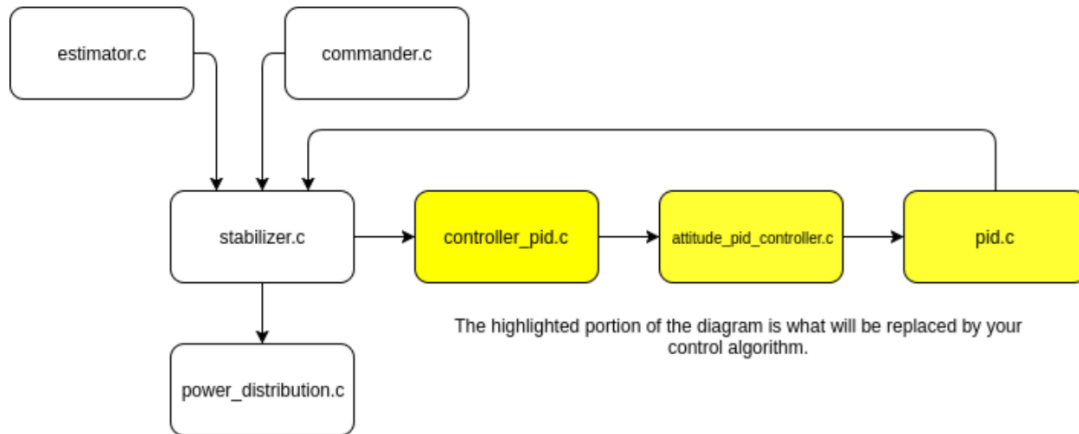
estimator.c

commander.c

stabilizer.c

controller_pid.c

attitude_pid_controller.c

pid.c

power_distribution.c

The highlighted portion of the diagram is what will be replaced by your control algorithm.